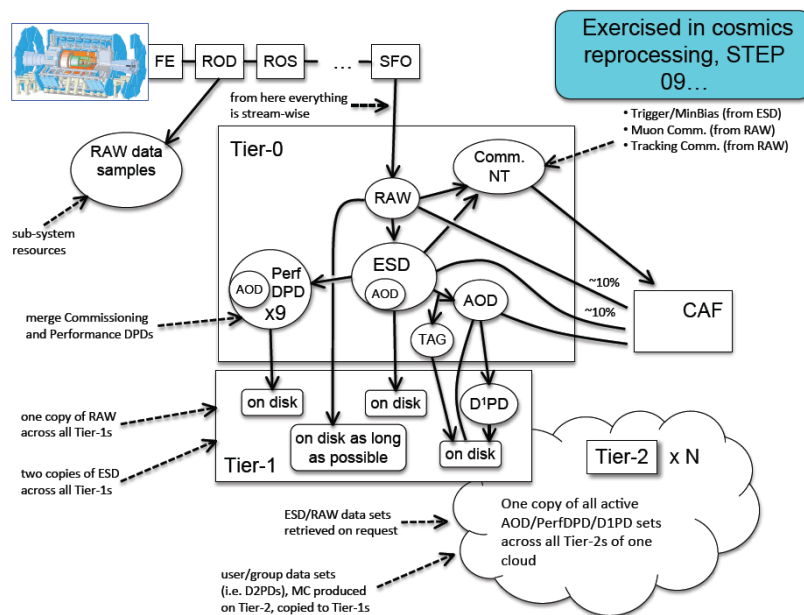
FE
ROD
ROS
…
SFO

Exercised in cosmics reprocessing, STEP 09…

from here everything is stream-wise

• Trigger/MinBias (from ESD)
• Muon Comm. (from RAW)
• Tracking Comm. (from RAW)

RAW data samples

Tier-0

Comm. NT

RAW

sub-system resources

ESD

AOD

Perf DPD x9

AOD

AOD

~10%

~10%

CAF

merge Commissioning and Performance DPDs

TAG

on disk

on disk

$D^1PD$

one copy of RAW across all Tier-1s

on disk as long as possible

on disk

Tier-1

Tier-2 x N

two copies of ESD across all Tier-1s

ESD/RAW data sets retrieved on request

One copy of all active AOD/PerfDPD/D1PD sets across all Tier-2s of one cloud

user/group data sets (i.e. D2PDs), MC produced on Tier-2, copied to Tier-1s